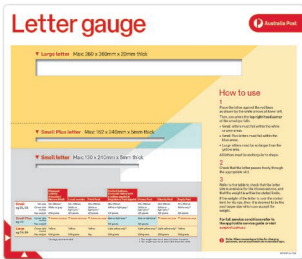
Letter gauge

Australia Post

Large letter Max: 260 x 360mm x 20mm thick

Small Plus letter Max: 162 x 240mm x 5mm thick

Small letter Max: 130 x 240mm x 5mm thick

How to use

1

Place the letter against the red lines as shown by the white arrows at lower left.

Then, see where the top right-hand corner of the envelope sits:

• Small letters must fall within the yellow or white area.

• Small Plus letters must fall within the blue area.

• Large letters must be no bigger than the yellow area.

All letters must be rectangular in shape.

2

Check that the letter passes freely through the appropriate slot.

3

Refer to the table to check that the letter weight is within the allowed range, and that the weight is within the limits.

If the weight of the letter is over the correct limit for its size, then the item will be the next larger size letter category.

For full service conditions refer to the Australia Post Postal Guide.

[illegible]